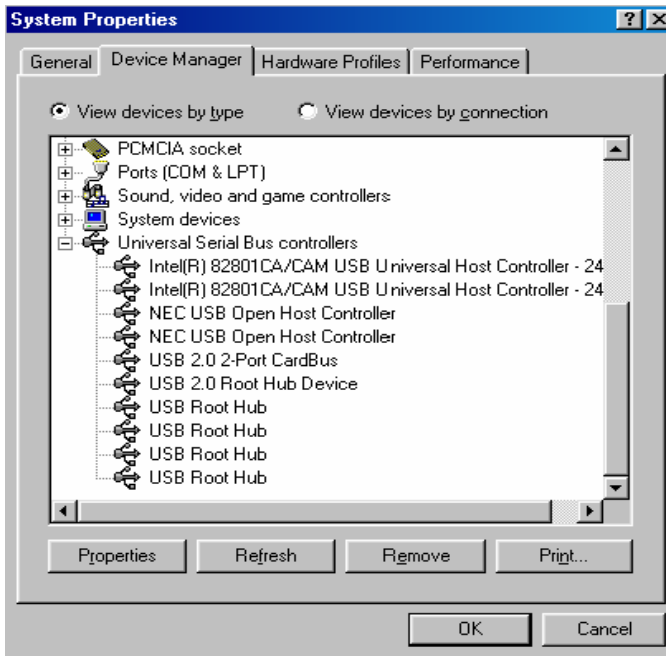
System Properties

?
X

General
Device Manager
Hardware Profiles
Performance

View devices by type
View devices by connection

PCMCIA socket
Ports (COM & LPT)
Sound, video and game controllers
System devices
Universal Serial Bus controllers
Intel(R) 82801CA/CAM USB Universal Host Controller - 24
Intel(R) 82801CA/CAM USB Universal Host Controller - 24
NEC USB Open Host Controller
NEC USB Open Host Controller
USB 2.0 2-Port CardBus
USB 2.0 Root Hub Device
USB Root Hub
USB Root Hub
USB Root Hub
USB Root Hub

Properties
Refresh
Remove
Print...

OK
Cancel